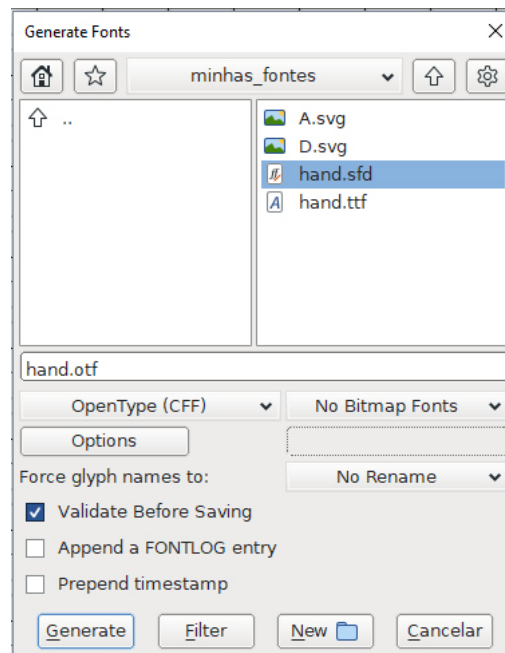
Generate Fonts

minhas_fontes

..

A.svg
D.svg
hand.sfd
hand.ttf

hand.otf

OpenType (CFF)

No Bitmap Fonts

Options

Force glyph names to:

No Rename

Validate Before Saving

Append a FONTLOG entry

Prepend timestamp

Generate

Filter

New

Cancelar